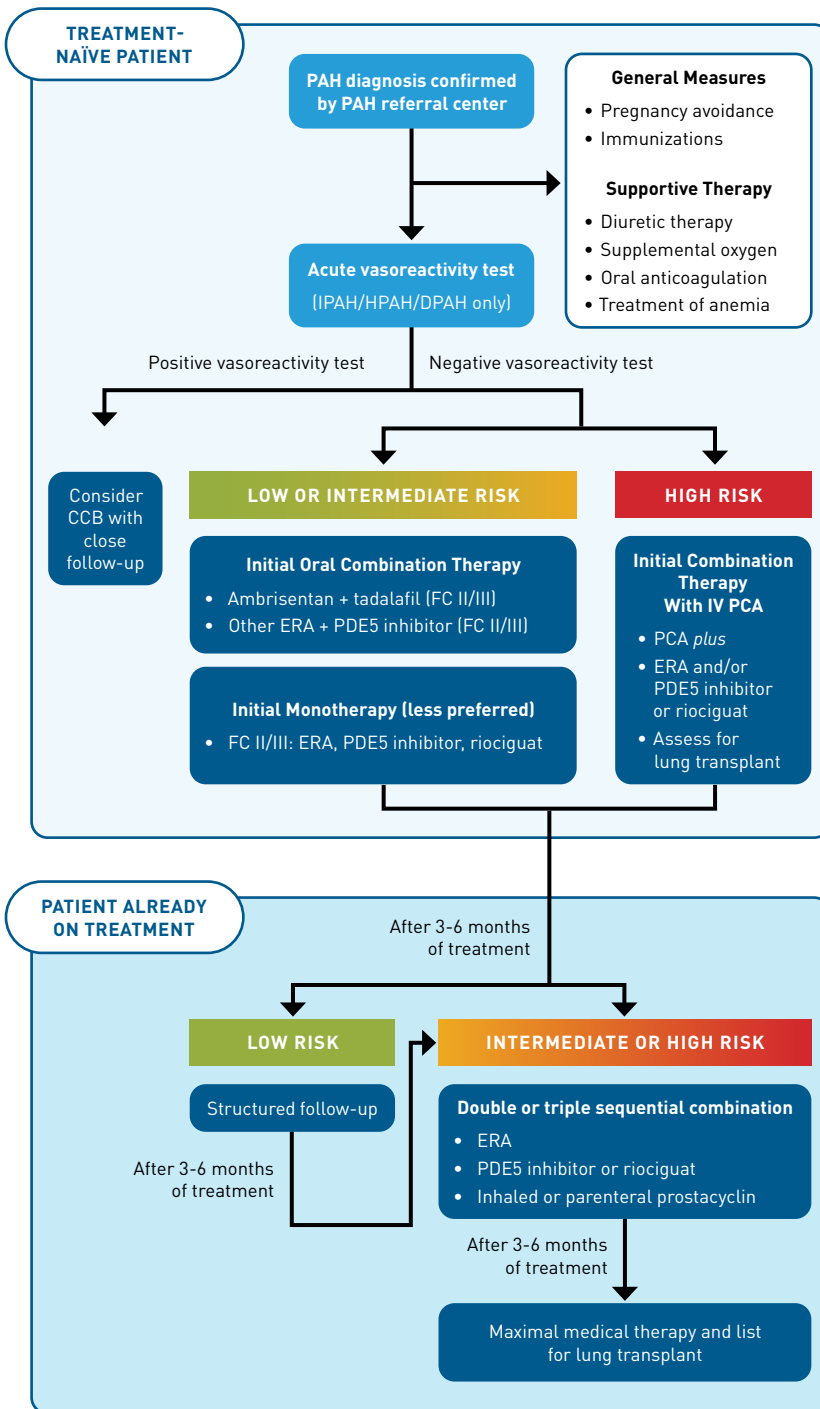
TREATMENT-NAÏVE PATIENT

PAH diagnosis confirmed by PAH referral center

General Measures
• Pregnancy avoidance
• Immunizations

Supportive Therapy
• Diuretic therapy
• Supplemental oxygen
• Oral anticoagulation
• Treatment of anemia

Acute vasoreactivity test
(IPAH/HPAH/DPAH only)

Positive vasoreactivity test

Negative vasoreactivity test

Consider CCB with close follow-up

LOW OR INTERMEDIATE RISK

HIGH RISK

Initial Oral Combination Therapy
• Ambrisentan + tadalafil (FC II/III)
• Other ERA + PDE5 inhibitor (FC II/III)

Initial Monotherapy (less preferred)
• FC II/III: ERA, PDE5 inhibitor, riociguat

Initial Combination Therapy With IV PCA
• PCA *plus*
• ERA and/or PDE5 inhibitor or riociguat
• Assess for lung transplant

PATIENT ALREADY ON TREATMENT

After 3-6 months of treatment

LOW RISK

INTERMEDIATE OR HIGH RISK

Structured follow-up

After 3-6 months of treatment

Double or triple sequential combination
• ERA
• PDE5 inhibitor or riociguat
• Inhaled or parenteral prostacyclin

After 3-6 months of treatment

Maximal medical therapy and list for lung transplant